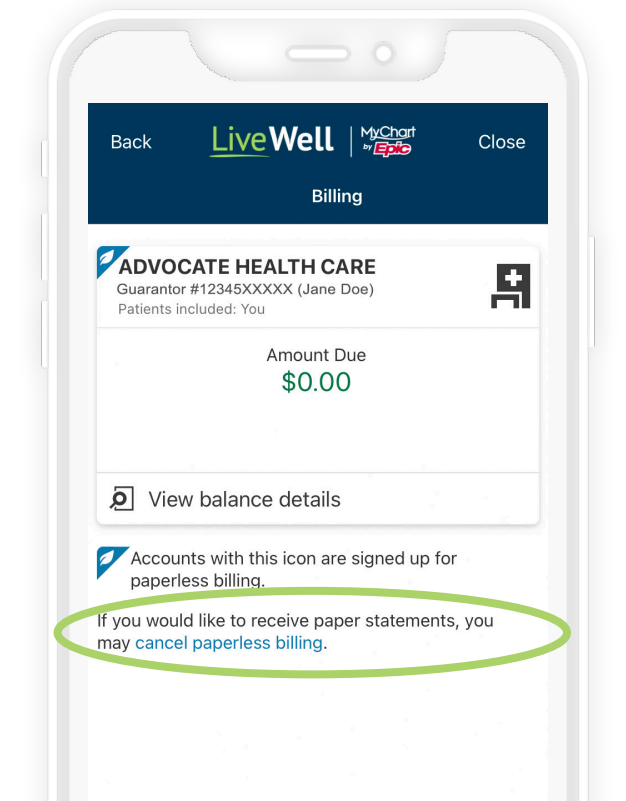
Back LiveWell | MyChart by Epic Close

Billing

ADVOCATE HEALTH CARE
Guarantor #12345XXXXX (Jane Doe)
Patients included: You

Amount Due
$0.00

View balance details

Accounts with this icon are signed up for paperless billing.

If you would like to receive paper statements, you may cancel paperless billing.